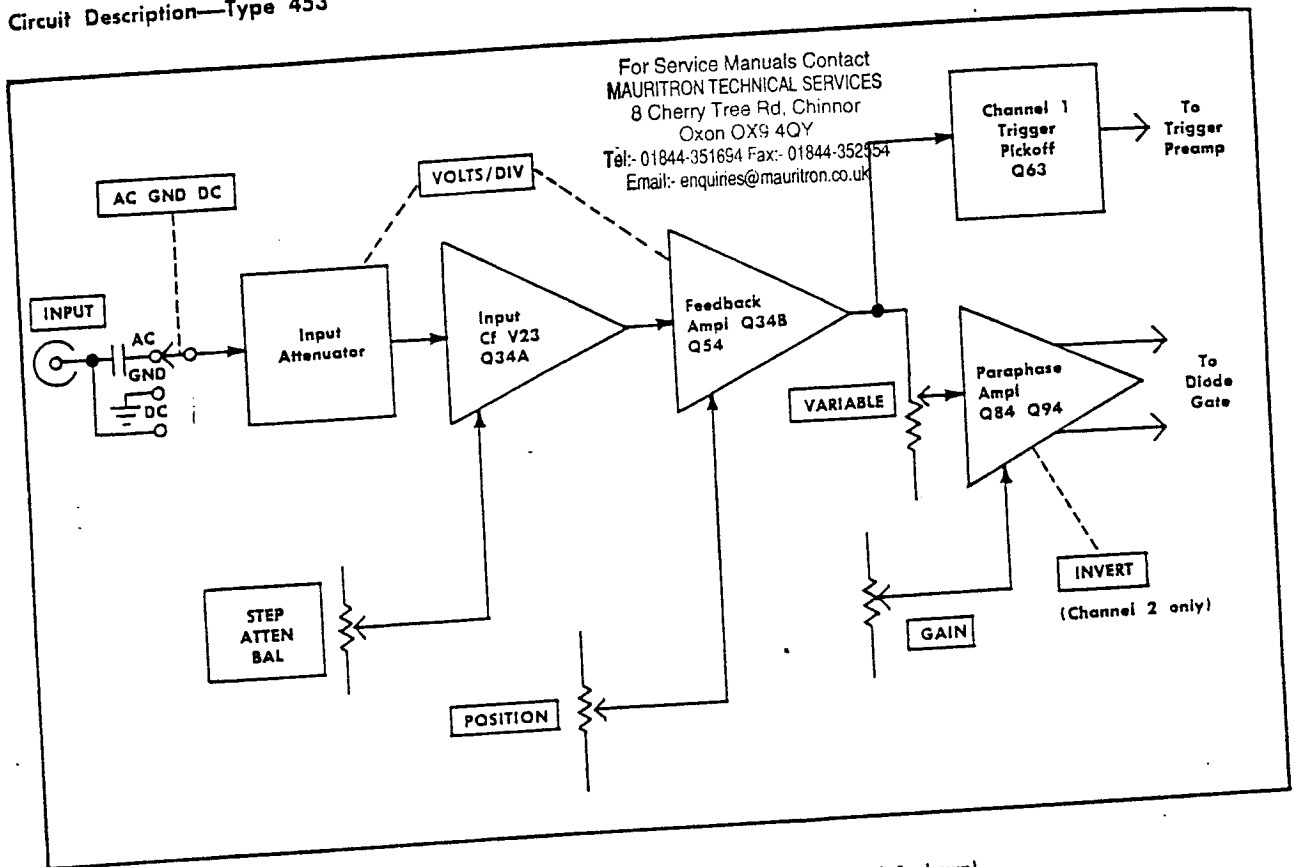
Circuit Description—Type 453

For Service Manuals Contact
MAURITRON TECHNICAL SERVICES
8 Cherry Tree Rd, Chinnor
Oxon OX9 4QY
Tel:- 01844-351694 Fax:- 01844-352554
Email:- enquiries@mauritron.co.uk

Channel 1 Trigger Pickoff Q63

To Trigger Preamp

AC GND DC

VOLTS/DIV

INPUT

AC

GND

DC

Input Attenuator

Input Cf V23 Q34A

Feedback Ampl Q34B Q54

VARIABLE

Paraphase Ampl Q84 Q94

To Diode Gate

INVERT

(Channel 2 only)

STEP ATTEN BAL

GAIN

POSITION